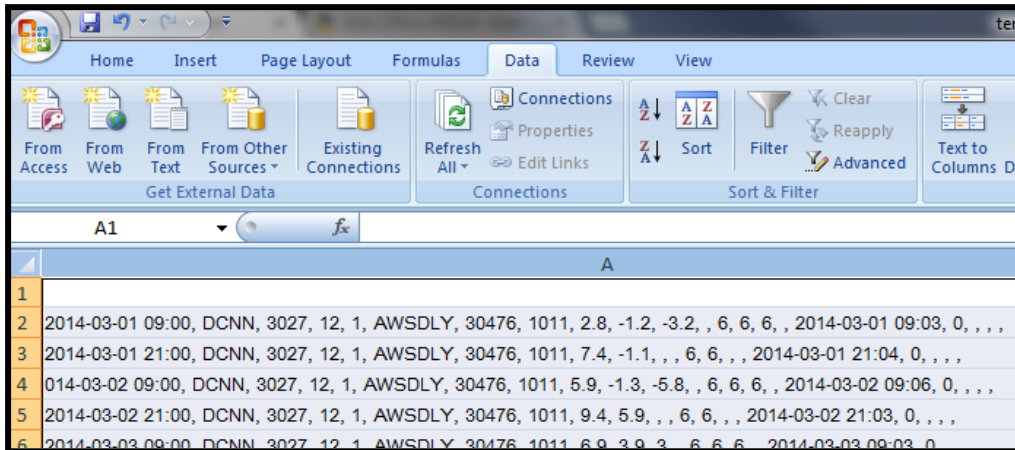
te

Home Insert Page Layout Formulas Data Review View

From Access From Web From Text From Other Sources Existing Connections
Get External Data

Refresh All
Connections
Properties
Edit Links
Connections

Sort Filter
Clear
Reapply
Advanced
Sort & Filter

Text to Columns D

A1

A

1
2 2014-03-01 09:00, DCNN, 3027, 12, 1, AWSDLY, 30476, 1011, 2.8, -1.2, -3.2, , 6, 6, 6, , 2014-03-01 09:03, 0, , , ,
3 2014-03-01 21:00, DCNN, 3027, 12, 1, AWSDLY, 30476, 1011, 7.4, -1.1, , , 6, 6, , , 2014-03-01 21:04, 0, , , ,
4 014-03-02 09:00, DCNN, 3027, 12, 1, AWSDLY, 30476, 1011, 5.9, -1.3, -5.8, , 6, 6, 6, , 2014-03-02 09:06, 0, , , ,
5 2014-03-02 21:00, DCNN, 3027, 12, 1, AWSDLY, 30476, 1011, 9.4, 5.9, , , 6, 6, , , 2014-03-02 21:03, 0, , , ,
6 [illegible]